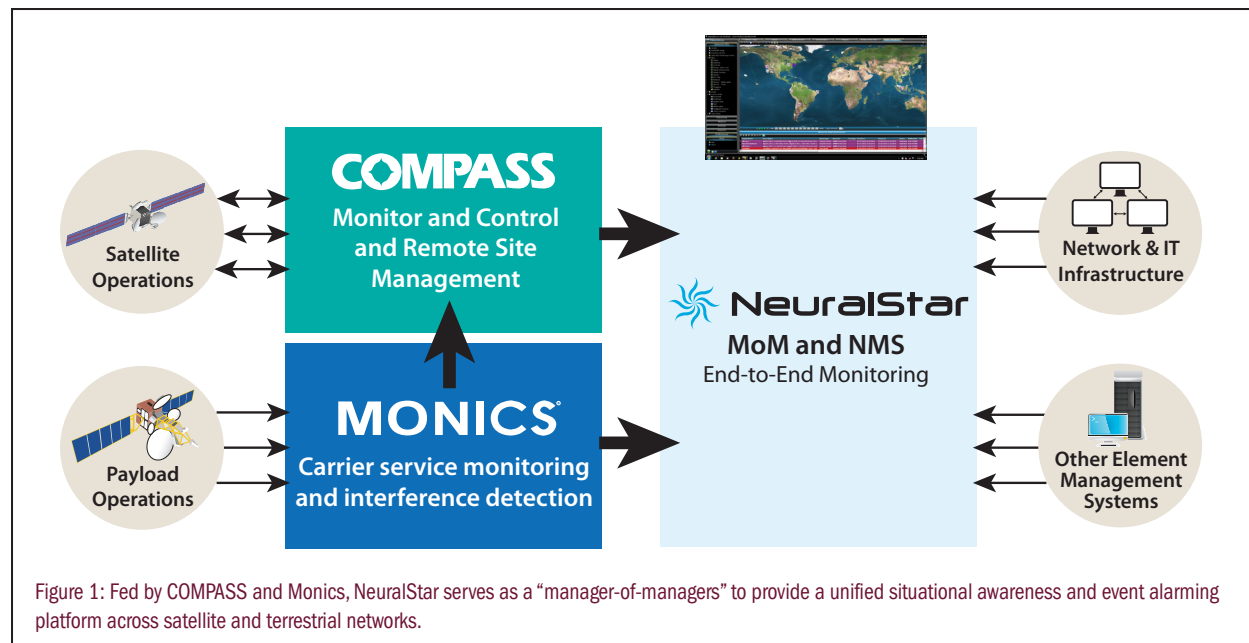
Satellite Operations

COMPASS
Monitor and Control and Remote Site Management

NeuralStar
MoM and NMS
End-to-End Monitoring

Network & IT Infrastructure

Payload Operations

MONICS®
Carrier service monitoring and interference detection

Other Element Management Systems

Figure 1: Fed by COMPASS and Monics, NeuralStar serves as a “manager-of-managers” to provide a unified situational awareness and event alarming platform across satellite and terrestrial networks.